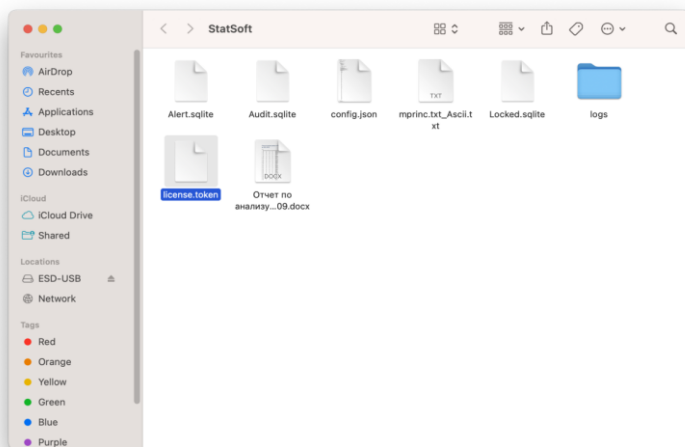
StatSoft

Favourites
AirDrop
Recents
Applications
Desktop
Documents
Downloads

iCloud
iCloud Drive
Shared

Locations
ESD-USB
Network

Tags
Red
Orange
Yellow
Green
Blue
Purple

Alert.sqlite
Audit.sqlite
config.json
TXT
mprinc.txt_Ascii.txt
Locked.sqlite
logs
license.token
DOCX
Отчет по анализу...09.docx